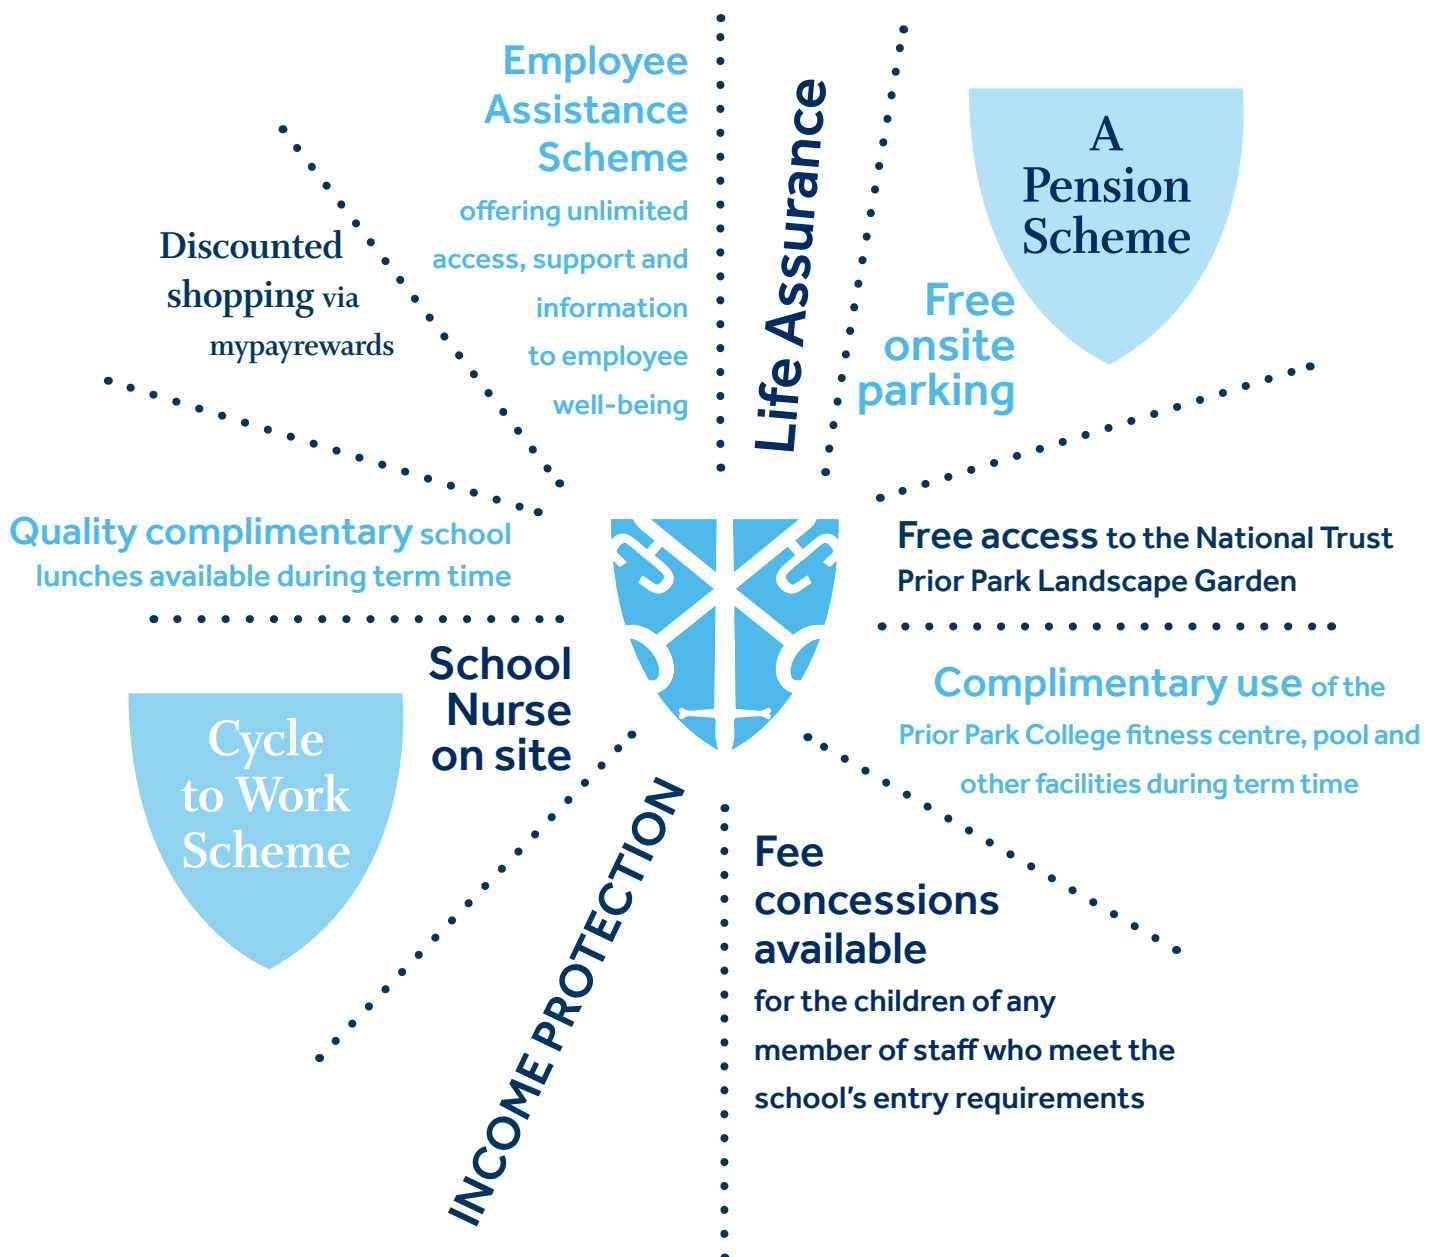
Employee Assistance Scheme offering unlimited access, support and information to employee well-being

Life Assurance

A Pension Scheme

Free onsite parking

Discounted shopping via mypayrewards

Quality complimentary school lunches available during term time

Free access to the National Trust Prior Park Landscape Garden

School Nurse on site

Complimentary use of the Prior Park College fitness centre, pool and other facilities during term time

Cycle to Work Scheme

INCOME PROTECTION

Fee concessions available for the children of any member of staff who meet the school's entry requirements